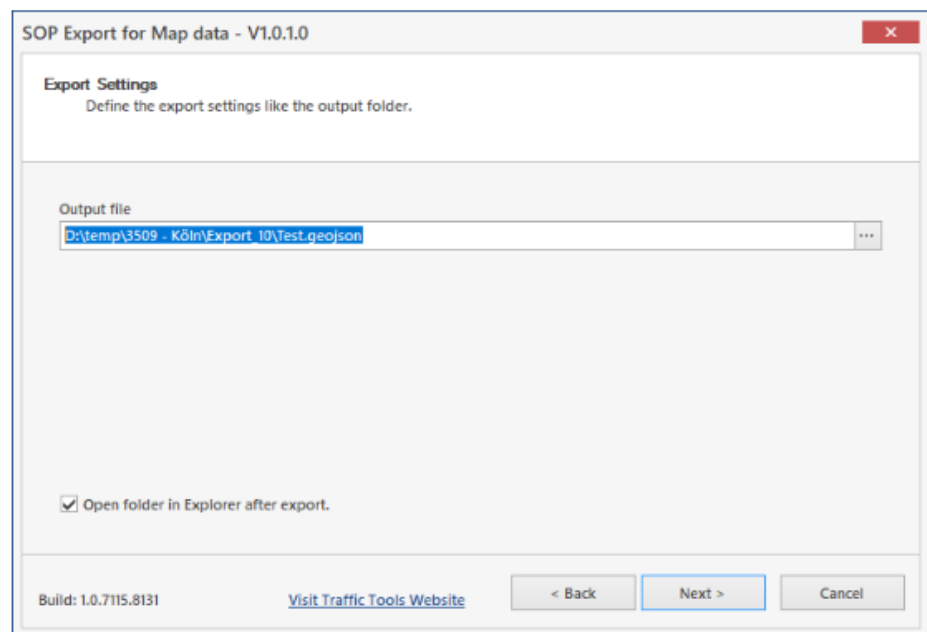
SOP Export for Map data - V1.0.1.0

Export Settings
Define the export settings like the output folder.

Output file
D:\temp\3509 - Köln\Export_10\Test.geojson
...

Open folder in Explorer after export.

Build: 1.0.7115.8131
Visit Traffic Tools Website
< Back
Next >
Cancel